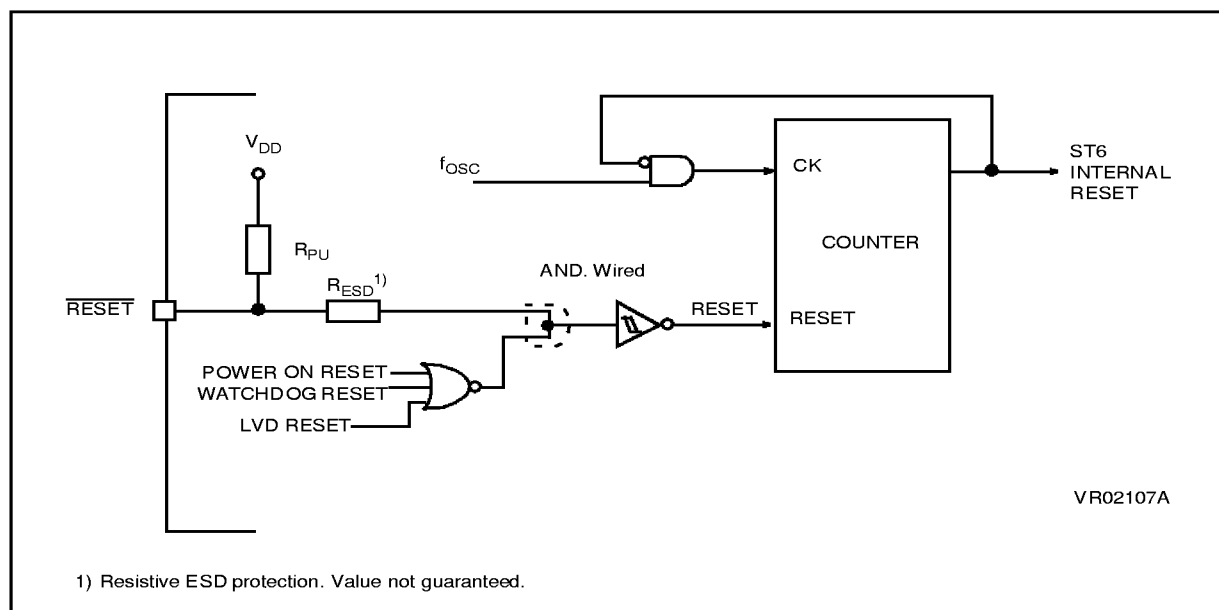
$V_{DD}$

$f_{OSC}$

CK

ST6 INTERNAL RESET

COUNTER

$R_{PU}$

$R_{ESD}^{1)}$

AND. Wired

$\overline{RESET}$

RESET

RESET

POWER ON RESET

WATCHDOG RESET

LVD RESET

VR02107A

1) Resistive ESD protection. Value not guaranteed.